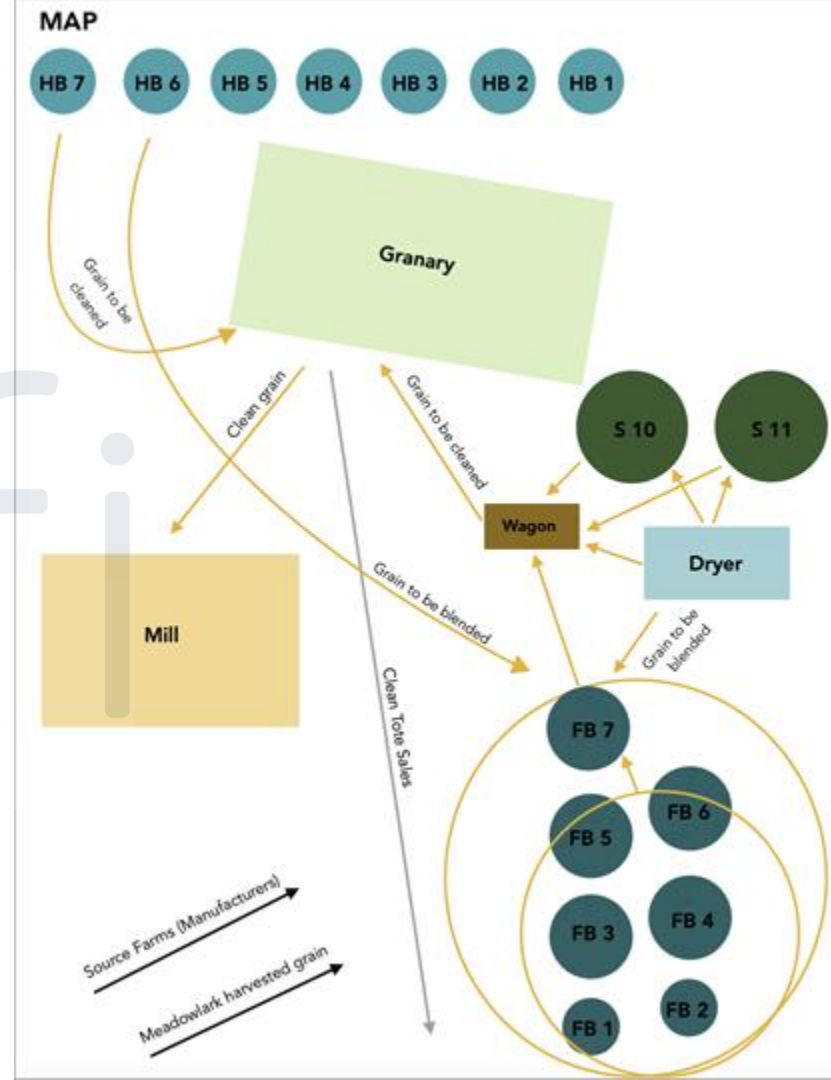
MAP

HB 7
HB 6
HB 5
HB 4
HB 3
HB 2
HB 1

Granary

Grain to be cleaned

Clean grain

Grain to be cleaned

S 10
S 11

Wagon

Dryer

Mill

Grain to be blended

Grain to be blended

Clean Tote Sales

FB 7
FB 6
FB 5
FB 4
FB 3
FB 2
FB 1

Source Farms (Manufacturers)

Meadowlark harvested grain